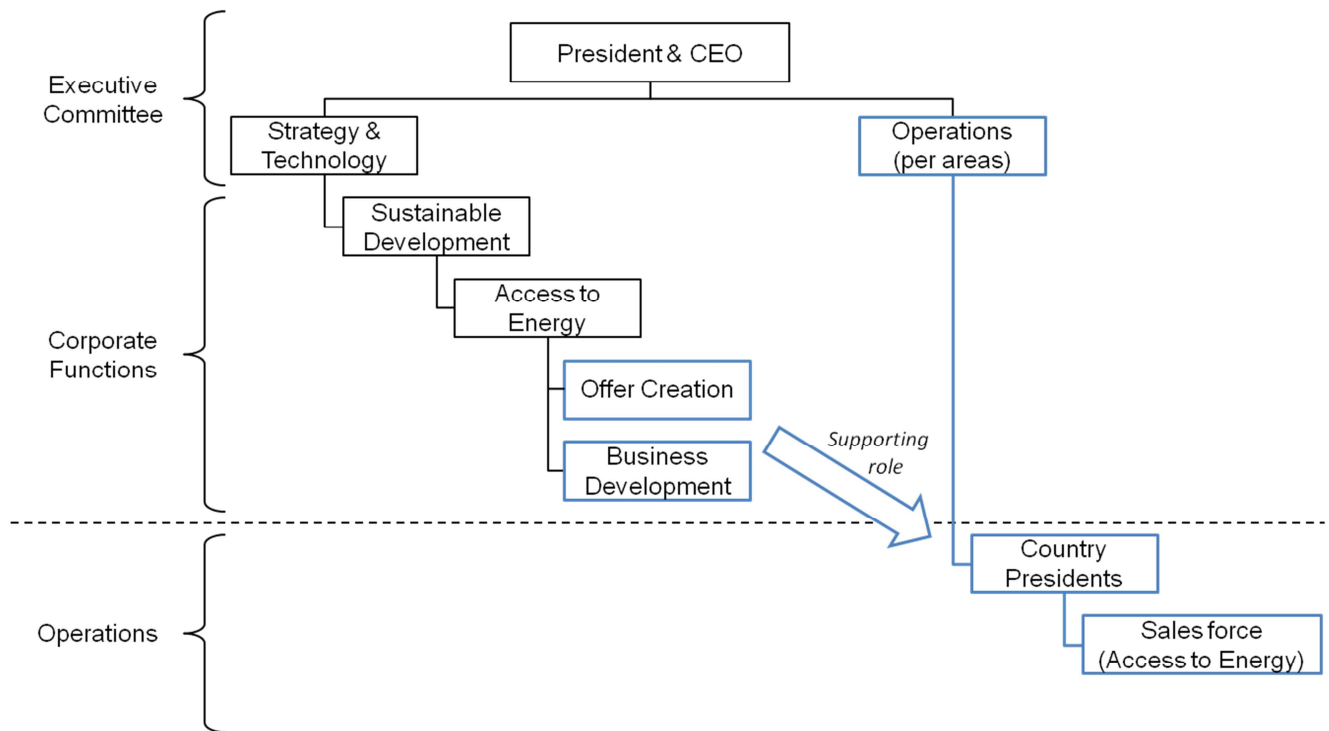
Executive Committee

President & CEO

Strategy & Technology

Operations (per areas)

Sustainable Development

Access to Energy

Corporate Functions

Offer Creation

Business Development

Supporting role

Country Presidents

Operations

Sales force (Access to Energy)